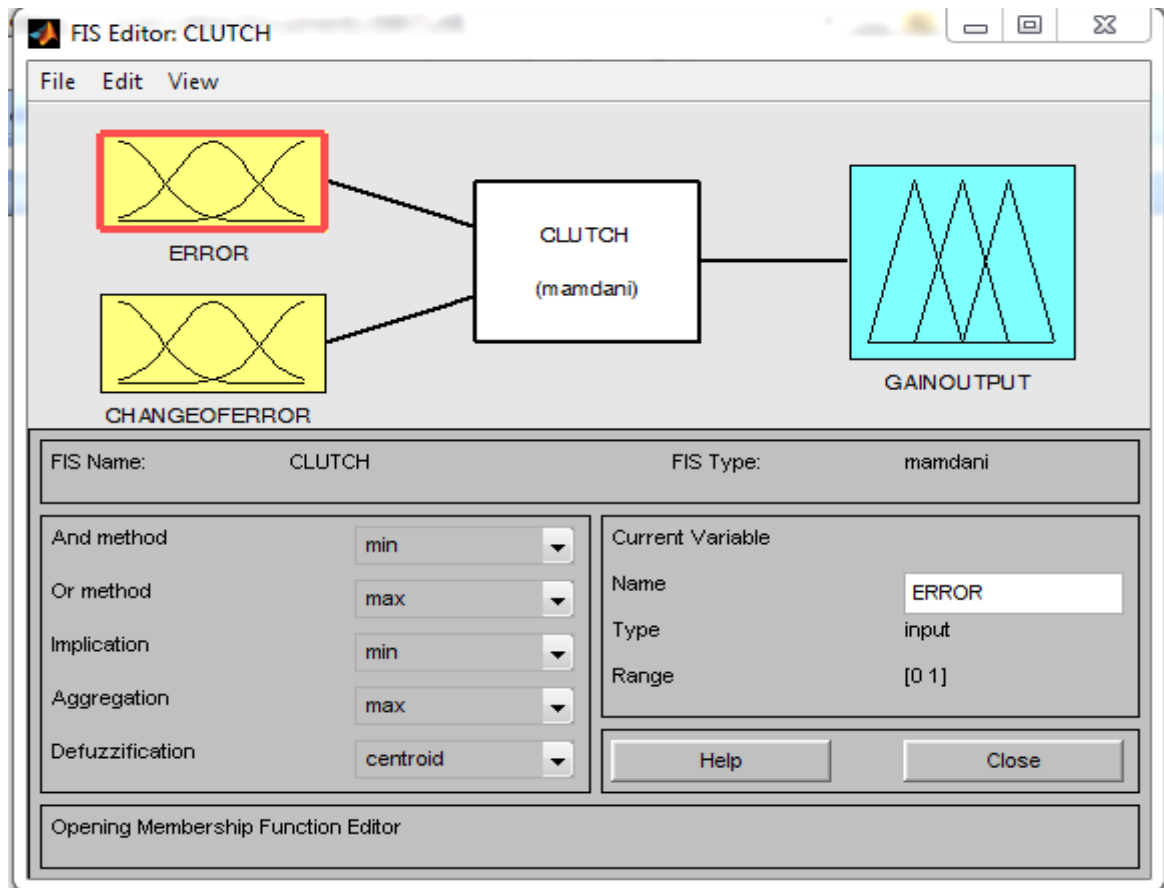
FIS Editor: CLUTCH

File Edit View

ERROR

CHANGEOFERROR

CLUTCH

(mamdani)

GAINOUTPUT

FIS Name: CLUTCH

FIS Type: mamdani

And method min

Or method max

Implication min

Aggregation max

Defuzzification centroid

Current Variable

Name ERROR

Type input

Range [0 1]

Help

Close

Opening Membership Function Editor